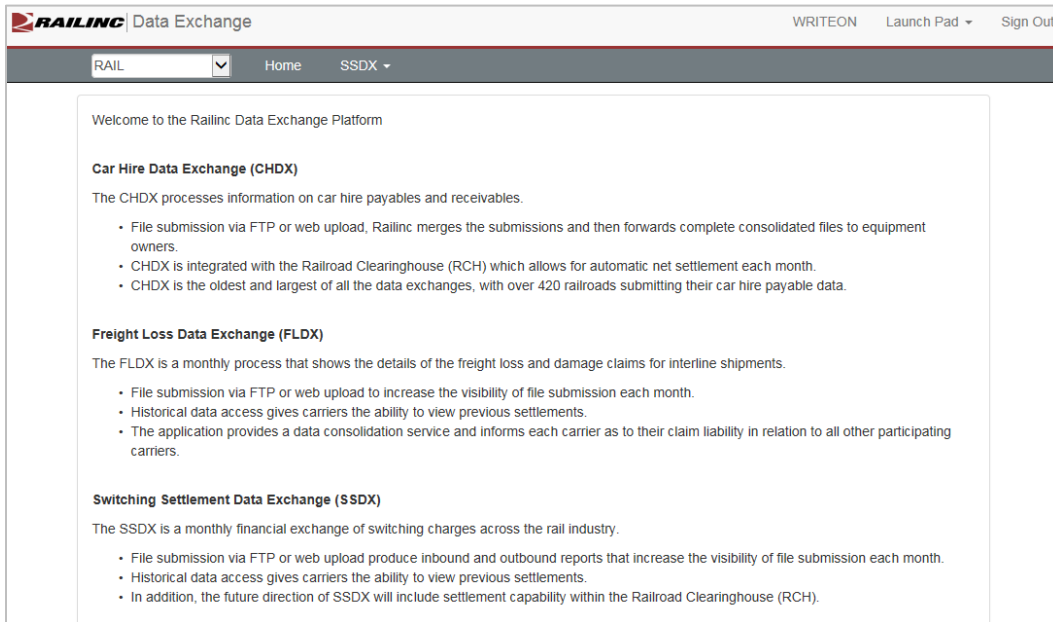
RAILINC | Data Exchange

WRITEON Launch Pad ▾ Sign Out

RAIL

Home SSDX ▾

Welcome to the Railinc Data Exchange Platform

**Car Hire Data Exchange (CHDX)**

The CHDX processes information on car hire payables and receivables.

- File submission via FTP or web upload, Railinc merges the submissions and then forwards complete consolidated files to equipment owners.
- CHDX is integrated with the Railroad Clearinghouse (RCH) which allows for automatic net settlement each month.
- CHDX is the oldest and largest of all the data exchanges, with over 420 railroads submitting their car hire payable data.

**Freight Loss Data Exchange (FLDX)**

The FLDX is a monthly process that shows the details of the freight loss and damage claims for interline shipments.

- File submission via FTP or web upload to increase the visibility of file submission each month.
- Historical data access gives carriers the ability to view previous settlements.
- The application provides a data consolidation service and informs each carrier as to their claim liability in relation to all other participating carriers.

**Switching Settlement Data Exchange (SSDX)**

The SSDX is a monthly financial exchange of switching charges across the rail industry.

- File submission via FTP or web upload produce inbound and outbound reports that increase the visibility of file submission each month.
- Historical data access gives carriers the ability to view previous settlements.
- In addition, the future direction of SSDX will include settlement capability within the Railroad Clearinghouse (RCH).